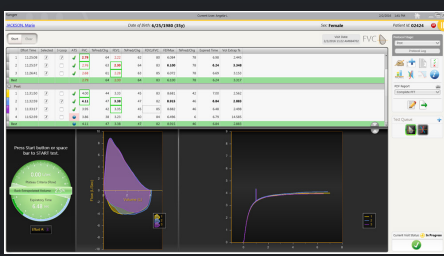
JACKSON, Mark

Date of Birth: 4/25/1980 (35y)

Sex: Female

Patient Id: 0242A

FVC

Press Start button or space bar to START test.

Start

Flow (L/sec)

Pre

Post

Test Output

Current Visit Status

In Progress